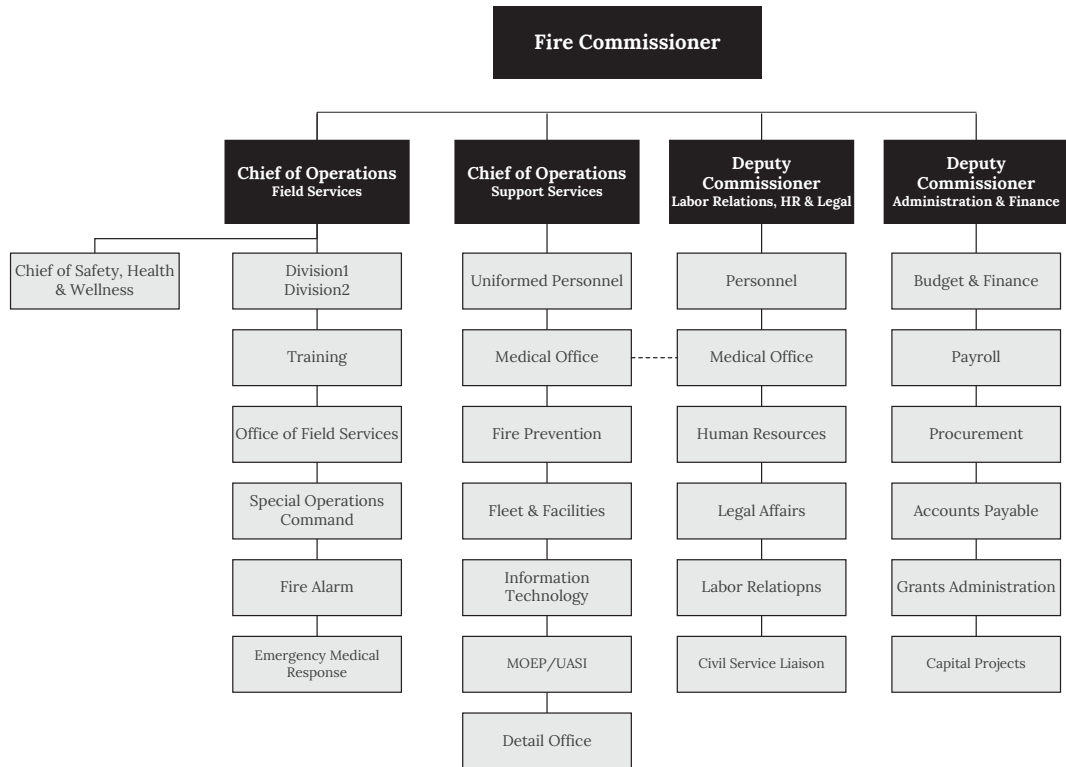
Fire Commissioner

Chief of Operations
Field Services

Chief of Safety, Health & Wellness

Division1
Division2

Training

Office of Field Services

Special Operations Command

Fire Alarm

Emergency Medical Response

Chief of Operations
Support Services

Uniformed Personnel

Medical Office

Fire Prevention

Fleet & Facilities

Information Technology

MOEP/UASI

Detail Office

Deputy Commissioner
Labor Relations, HR & Legal

Personnel

Medical Office

Human Resources

Legal Affairs

Labor Relatiopns

Civil Service Liaison

Deputy Commissioner
Administration & Finance

Budget & Finance

Payroll

Procurement

Accounts Payable

Grants Administration

Capital Projects